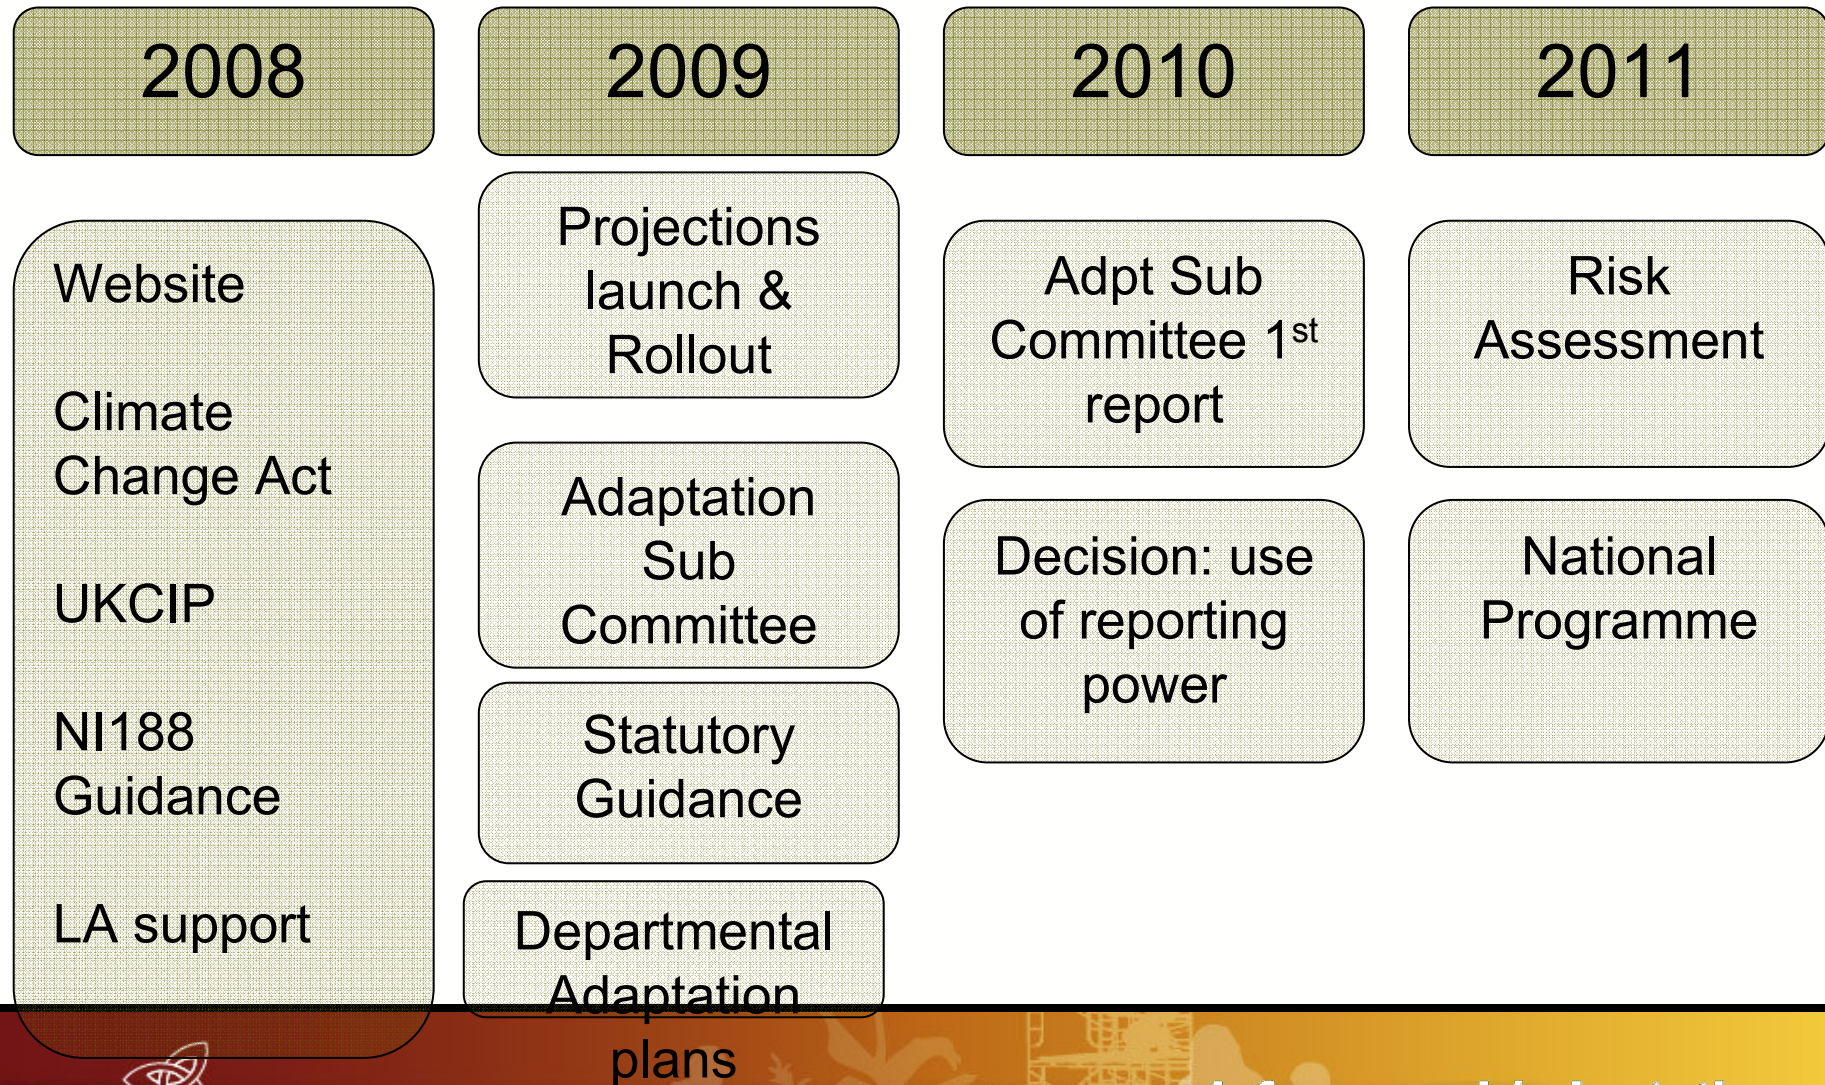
2008

2009

2010

2011

Website

Climate Change Act

UKCIP

NI188 Guidance

LA support

Projections launch & Rollout

Adaptation Sub Committee

Statutory Guidance

Departmental Adaptation plans

Adpt Sub Committee 1$^{st}$ report

Decision: use of reporting power

Risk Assessment

National Programme

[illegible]